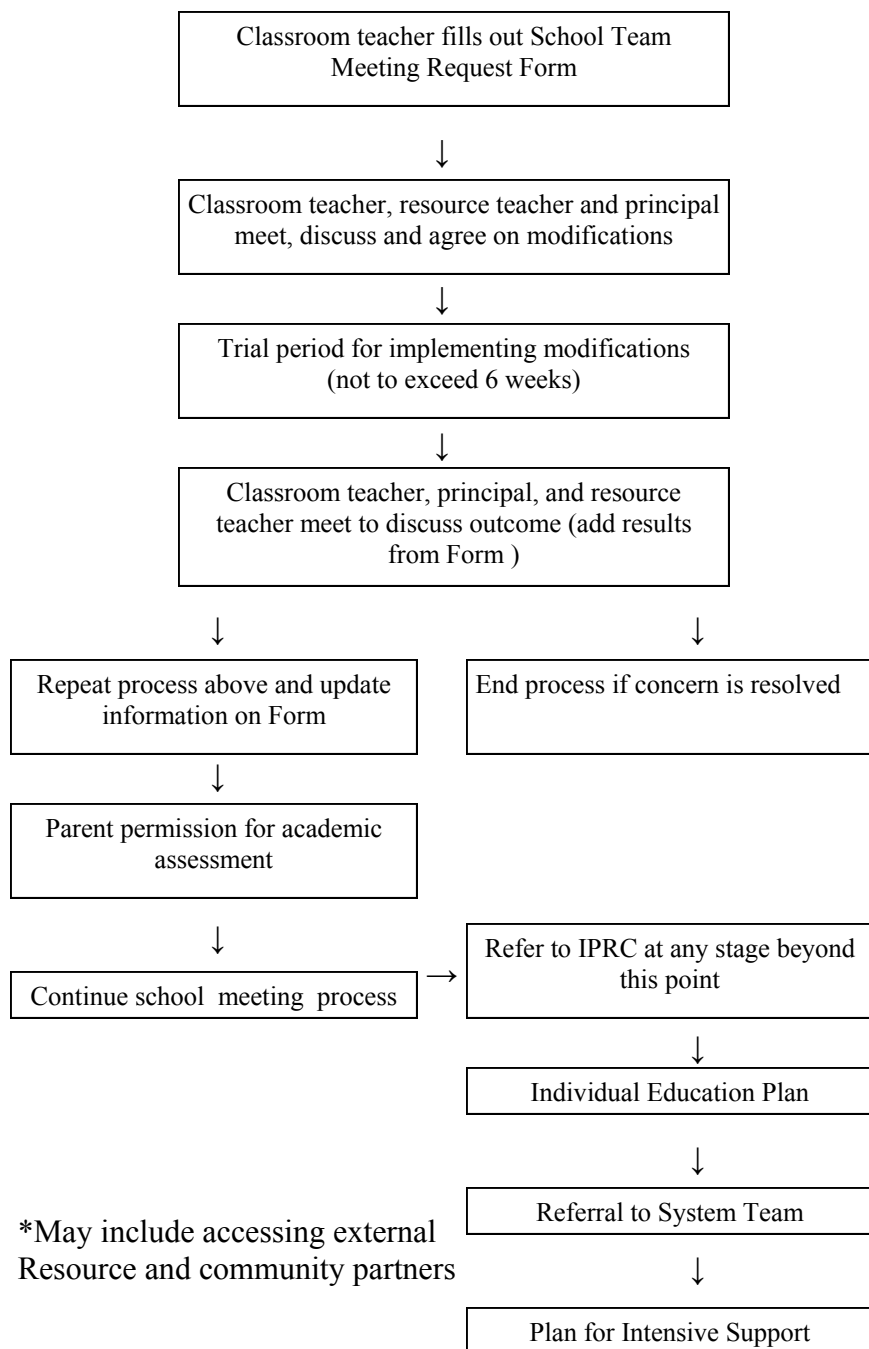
Classroom teacher fills out School Team Meeting Request Form

↓

Classroom teacher, resource teacher and principal meet, discuss and agree on modifications

↓

Trial period for implementing modifications (not to exceed 6 weeks)

↓

Classroom teacher, principal, and resource teacher meet to discuss outcome (add results from Form )

↓

Repeat process above and update information on Form

↓

End process if concern is resolved

↓

Parent permission for academic assessment

↓

Continue school meeting process

→

Refer to IPRC at any stage beyond this point

↓

Individual Education Plan

↓

Referral to System Team

↓

Plan for Intensive Support

*May include accessing external Resource and community partners